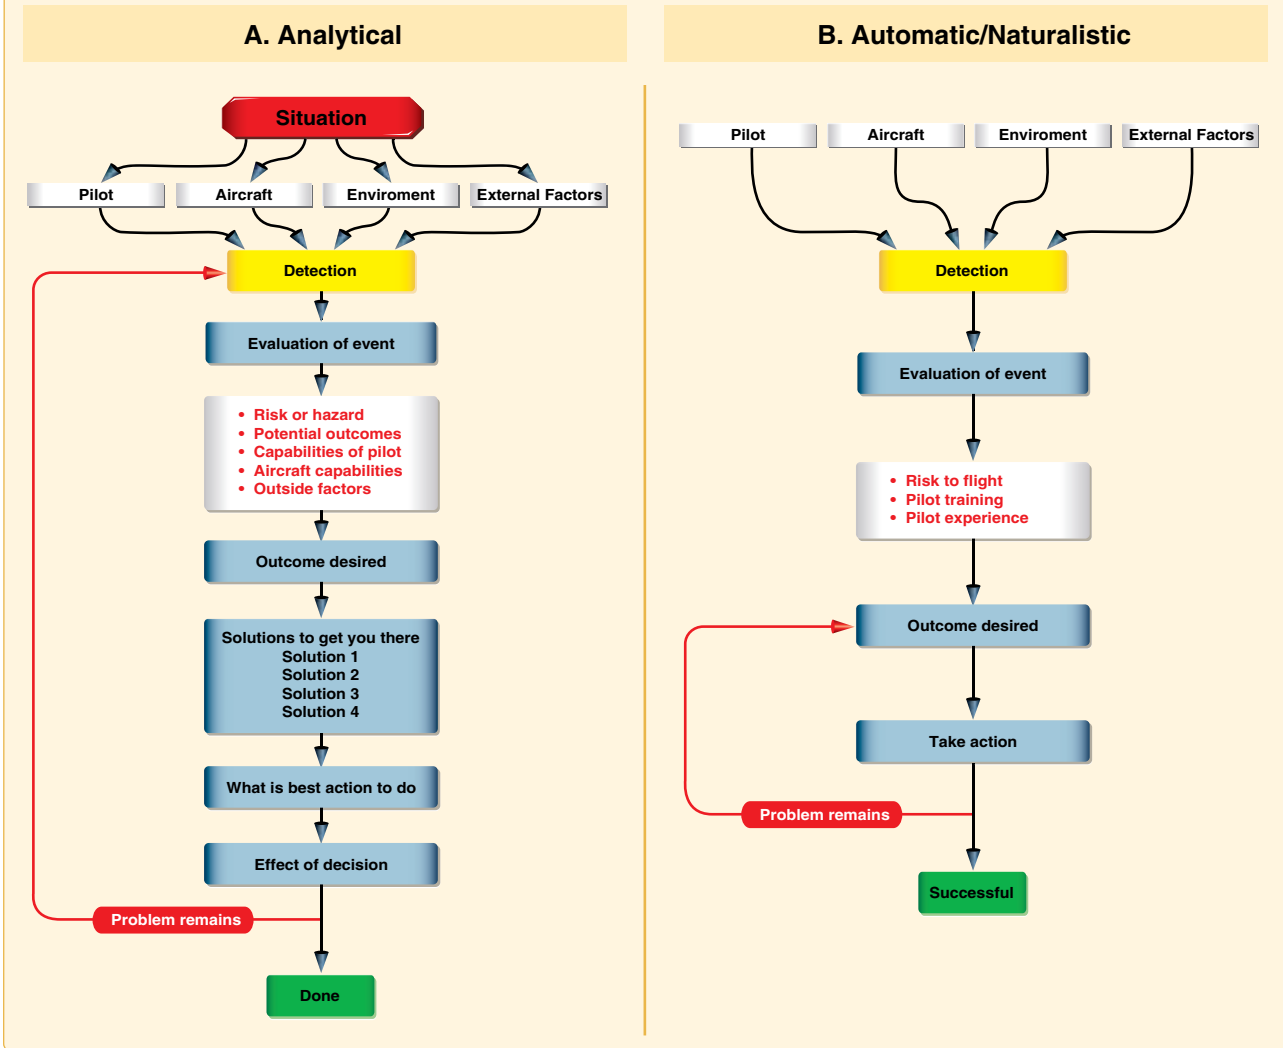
A. Analytical

Situation

Pilot

Aircraft

Enviroment

External Factors

Detection

Evaluation of event

• Risk or hazard
• Potential outcomes
• Capabilities of pilot
• Aircraft capabilities
• Outside factors

Outcome desired

Solutions to get you there
Solution 1
Solution 2
Solution 3
Solution 4

What is best action to do

Effect of decision

Problem remains

Done

B. Automatic/Naturalistic

Pilot

Aircraft

Enviroment

External Factors

Detection

Evaluation of event

• Risk to flight
• Pilot training
• Pilot experience

Outcome desired

Take action

Problem remains

Successful